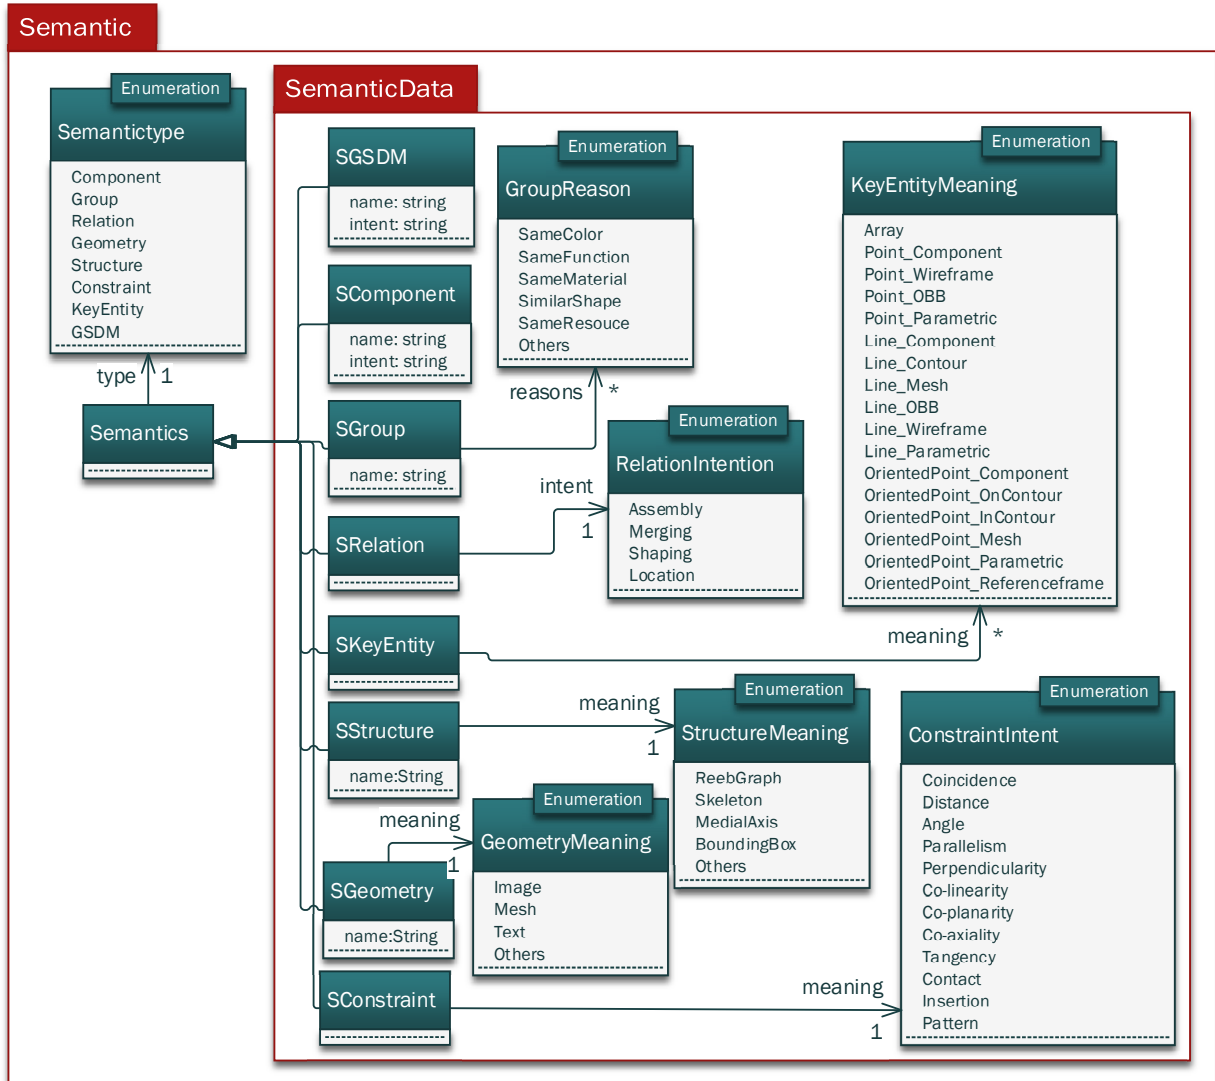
Semantic

Enumeration
Semantictype
Component
Group
Relation
Geometry
Structure
Constraint
KeyEntity
GSDM

type 1

Semantics

SemanticData

SGSDM
name: string
intent: string

SComponent
name: string
intent: string

SGroup
name: string

SRelation

SKeyEntity

SStructure
name:String

SGeometry
name:String

SConstraint

Enumeration
GroupReason
SameColor
SameFunction
SameMaterial
SimilarShape
SameResouce
Others

reasons *

Enumeration
RelationIntention
Assembly
Merging
Shaping
Location

intent
1

Enumeration
KeyEntityMeaning
Array
Point_Component
Point_Wireframe
Point_OBB
Point_Parametric
Line_Component
Line_Contour
Line_Mesh
Line_OBB
Line_Wireframe
Line_Parametric
OrientedPoint_Component
OrientedPoint_OnContour
OrientedPoint_InContour
OrientedPoint_Mesh
OrientedPoint_Parametric
OrientedPoint_Referenceframe

meaning *

meaning
1

Enumeration
StructureMeaning
ReebGraph
Skeleton
MedialAxis
BoundingBox
Others

meaning
1

Enumeration
GeometryMeaning
Image
Mesh
Text
Others

Enumeration
ConstraintIntent
Coincidence
Distance
Angle
Parallelism
Perpendicularity
Co-linearity
Co-planarity
Co-axiality
Tangency
Contact
Insertion
Pattern

meaning
1